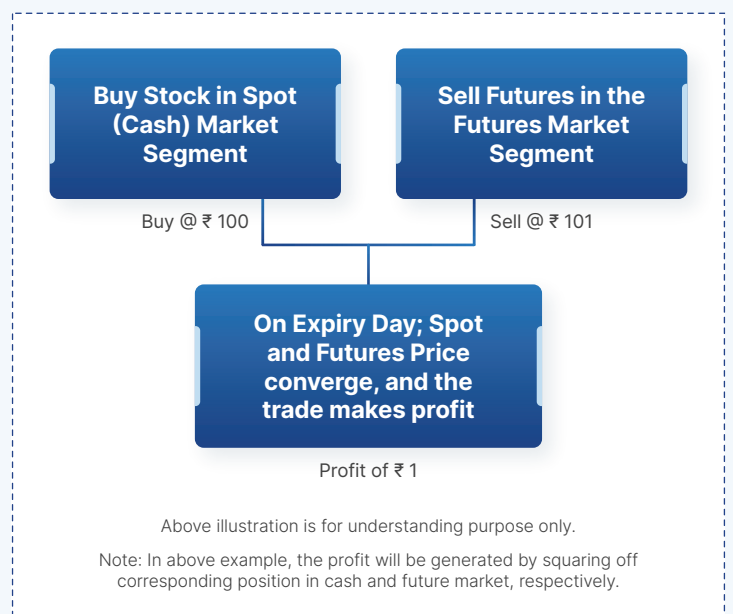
Buy Stock in Spot (Cash) Market Segment

Sell Futures in the Futures Market Segment

Buy @ ₹ 100

Sell @ ₹ 101

On Expiry Day; Spot and Futures Price converge, and the trade makes profit

Profit of ₹ 1

Above illustration is for understanding purpose only.

Note: In above example, the profit will be generated by squaring off corresponding position in cash and future market, respectively.